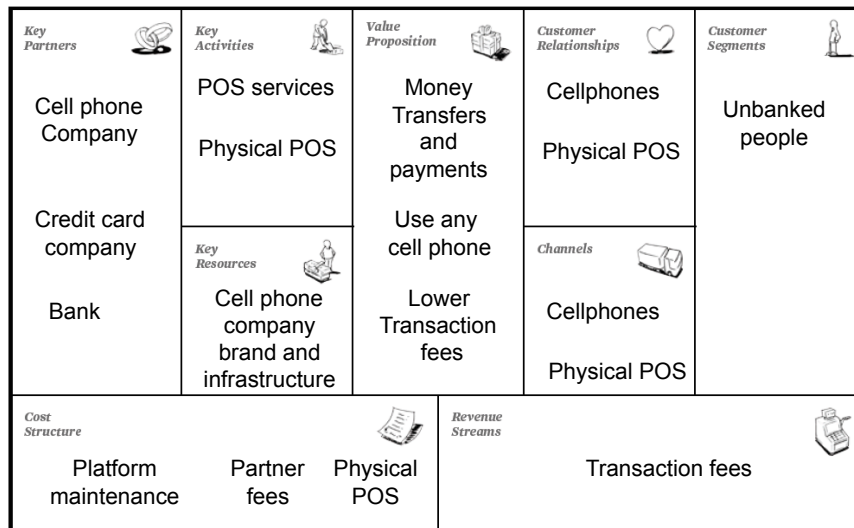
Key Partners

Cell phone Company

Credit card company

Bank

Key Activities

POS services

Physical POS

Key Resources

Cell phone company brand and infrastructure

Value Proposition

Money Transfers and payments

Use any cell phone

Lower Transaction fees

Customer Relationships

Cellphones

Physical POS

Channels

Cellphones

Physical POS

Customer Segments

Unbanked people

Cost Structure

Platform maintenance

Partner fees

Physical POS

Revenue Streams

Transaction fees